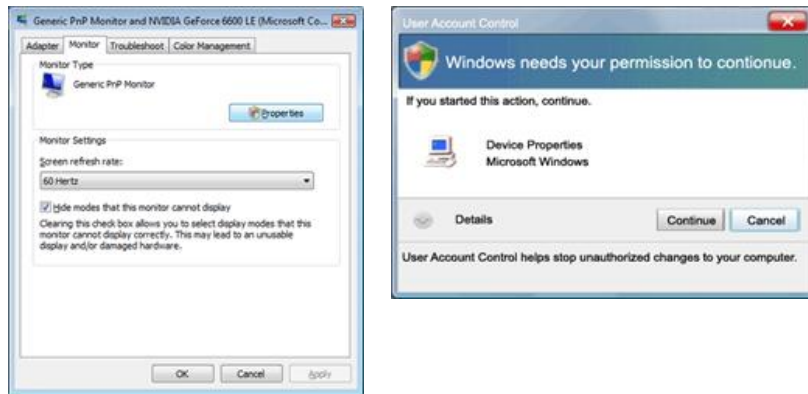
Generic PnP Monitor and NVIDIA GeForce 6600 LE (Microsoft Co...

Adapter | Monitor | Troubleshoot | Color Management

Monitor Type

Generic PnP Monitor

Properties

Monitor Settings

Screen refresh rate:

60 Hertz

Hide modes that this monitor cannot display

Clearing this check box allows you to select display modes that this monitor cannot display correctly. This may lead to an unusable display and/or damaged hardware.

OK | Cancel | Apply

User Account Control

Windows needs your permission to contionue.

If you started this action, continue.

Device Properties
Microsoft Windows

Details

Continue | Cancel

User Account Control helps stop unauthorized changes to your computer.